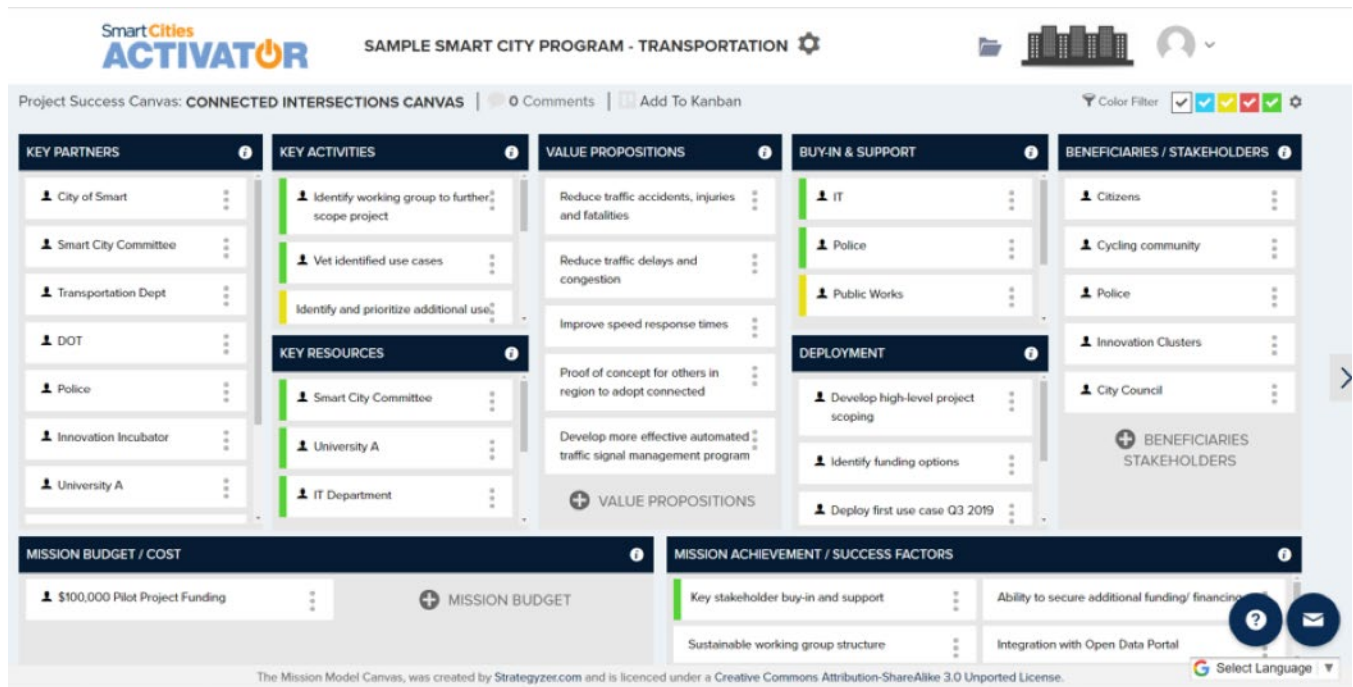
Smart Cities
ACTIVATOR

SAMPLE SMART CITY PROGRAM - TRANSPORTATION

Project Success Canvas: CONNECTED INTERSECTIONS CANVAS | 0 Comments | Add To Kanban

Color Filter

KEY PARTNERS
City of Smart
Smart City Committee
Transportation Dept
DOT
Police
Innovation Incubator
University A

KEY ACTIVITIES
Identify working group to further scope project
Vet identified use cases
Identify and prioritize additional use

KEY RESOURCES
Smart City Committee
University A
IT Department

VALUE PROPOSITIONS
Reduce traffic accidents, injuries and fatalities
Reduce traffic delays and congestion
Improve speed response times
Proof of concept for others in region to adopt connected
Develop more effective automated traffic signal management program
VALUE PROPOSITIONS

BUY-IN & SUPPORT
IT
Police
Public Works

DEPLOYMENT
Develop high-level project scoping
Identify funding options
Deploy first use case Q3 2019

BENEFICIARIES / STAKEHOLDERS
Citizens
Cycling community
Police
Innovation Clusters
City Council
BENEFICIARIES STAKEHOLDERS

MISSION BUDGET / COST
$100,000 Pilot Project Funding
MISSION BUDGET

MISSION ACHIEVEMENT / SUCCESS FACTORS
Key stakeholder buy-in and support
Ability to secure additional funding/ financing
Sustainable working group structure
Integration with Open Data Portal

The Mission Model Canvas, was created by Strategyzer.com and is licenced under a Creative Commons Attribution-ShareAlike 3.0 Unported License.

Select Language ▼